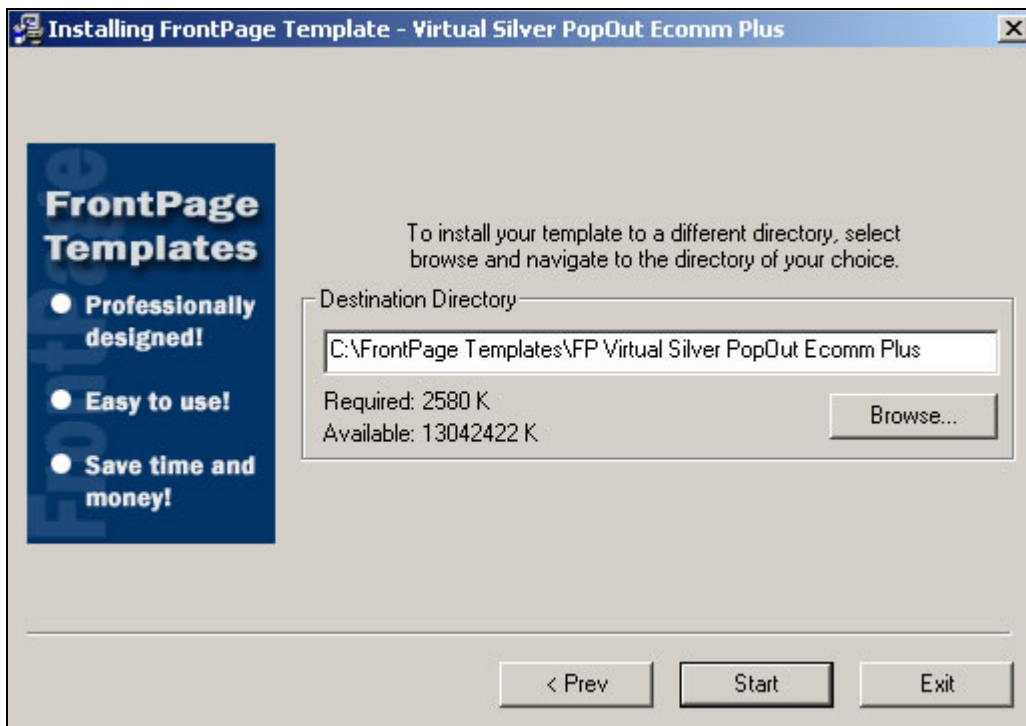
Installing FrontPage Template - Virtual Silver PopOut Ecomm Plus

FrontPage
FrontPage Templates

Professionally designed!

Easy to use!

Save time and money!

To install your template to a different directory, select browse and navigate to the directory of your choice.

Destination Directory

C:\FrontPage Templates\FP Virtual Silver PopOut Ecomm Plus

Required: 2580 K
Available: 13042422 K

Browse...

< Prev

Start

Exit